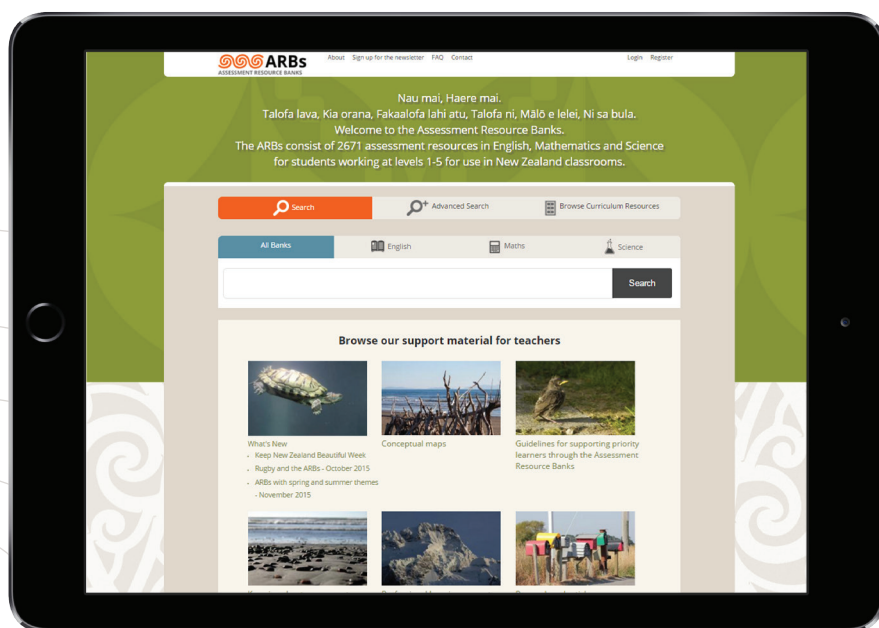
ARBs
ASSESSMENT RESOURCE BANKS

About Sign up for the newsletter FAQ Contact

Login Register

Nau mai, Haere mai.
Talofa lava, Kia orana, Fakaalofa lahi atu, Talofa ni, Mālō e lelei, Ni sa bula.
Welcome to the Assessment Resource Banks.
The ARBs consist of 2671 assessment resources in English, Mathematics and Science for students working at levels 1-5 for use in New Zealand classrooms.

Search

Advanced Search

Browse Curriculum Resources

All Banks

English

Maths

Science

Search

Browse our support material for teachers

What's New
- Keep New Zealand Beautiful Week
- Rugby and the ARBs - October 2015
- ARBs with spring and summer themes - November 2015

Conceptual maps

Guidelines for supporting priority learners through the Assessment Resource Banks